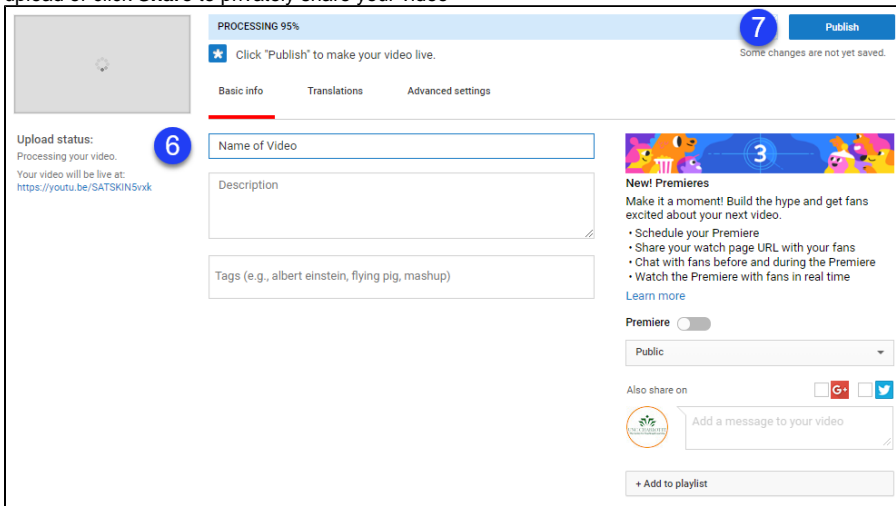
upload or click Share to privately share your video

PROCESSING 95%

7

Publish

Click "Publish" to make your video live.

Some changes are not yet saved.

Basic info Translations Advanced settings

Upload status:
Processing your video.
Your video will be live at:
https://youtu.be/SATSKIN5vxk

6

Name of Video

Description

Tags (e.g., albert einstein, flying pig, mashup)

3

New! Premieres
Make it a moment! Build the hype and get fans excited about your next video.
• Schedule your Premiere
• Share your watch page URL with your fans
• Chat with fans before and during the Premiere
• Watch the Premiere with fans in real time
Learn more

Premiere

Public

Also share on

G+

Add a message to your video

+ Add to playlist